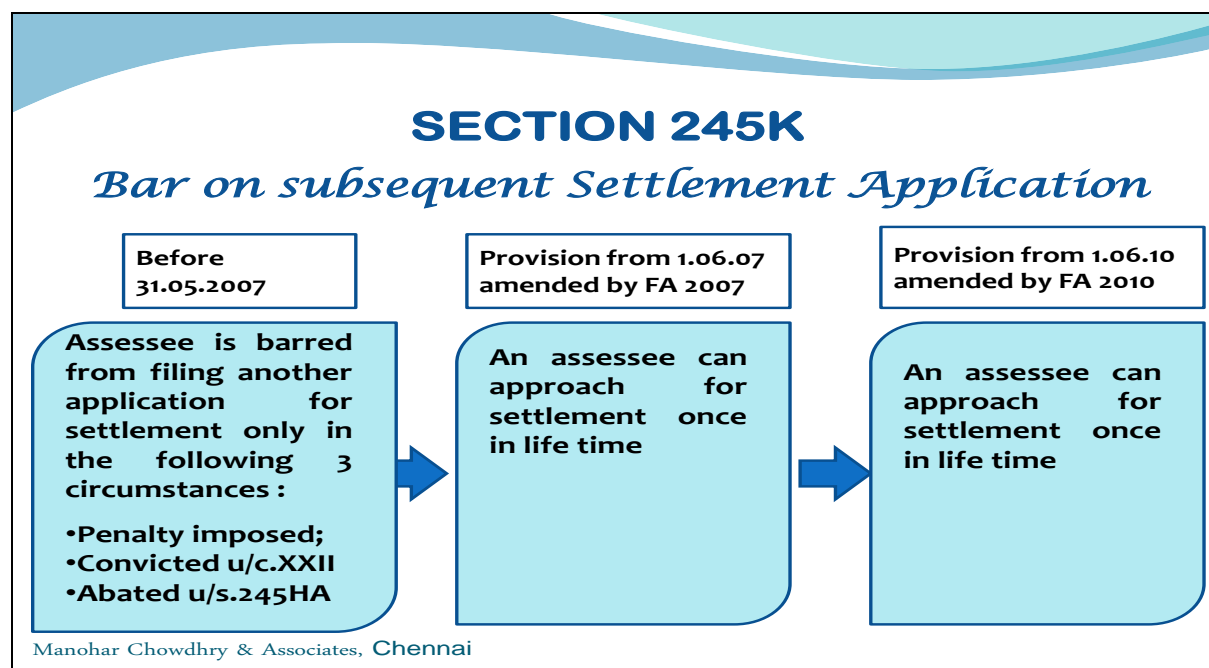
SECTION 245K

Bar on subsequent Settlement Application

Before 31.05.2007

Assessee is barred from filing another application for settlement only in the following 3 circumstances :

•Penalty imposed;
•Convicted u/c.XXII
•Abated u/s.245HA

Provision from 1.06.07 amended by FA 2007

An assessee can approach for settlement once in life time

Provision from 1.06.10 amended by FA 2010

An assessee can approach for settlement once in life time

Manohar Chowdhry & Associates, Chennai